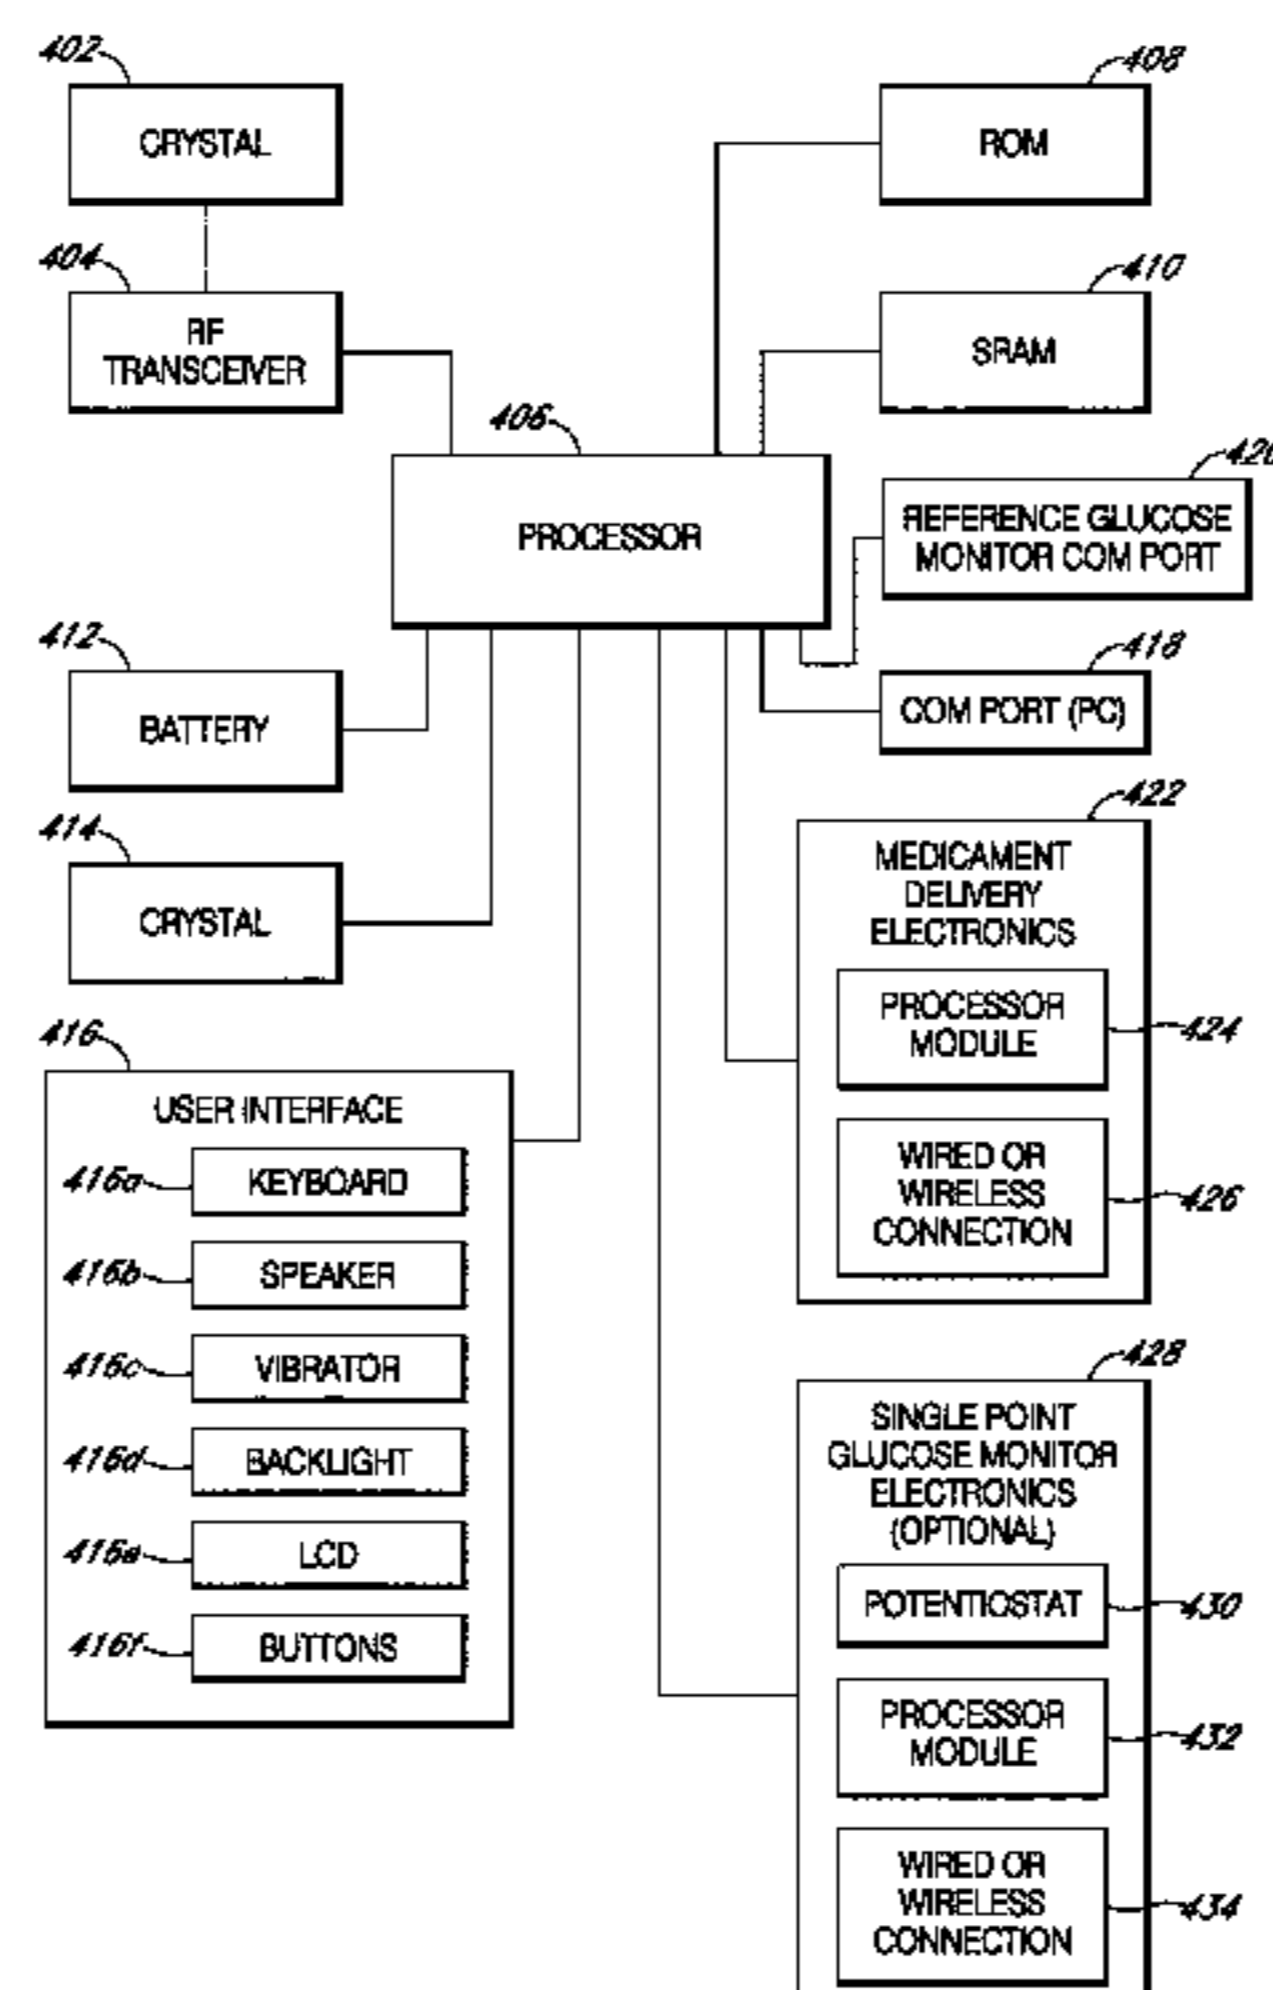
402
CRYSTAL

404
RF TRANSCEIVER

408
ROM

410
SRAM

406
PROCESSOR

420
REFERENCE GLUCOSE MONITOR COM PORT

418
COM PORT (PC)

412
BATTERY

414
CRYSTAL

422
MEDICAMENT DELIVERY ELECTRONICS
PROCESSOR MODULE
424
WIRED OR WIRELESS CONNECTION
426

416
USER INTERFACE
416a KEYBOARD
416b SPEAKER
416c VIBRATOR
416d BACKLIGHT
416e LCD
416f BUTTONS

428
SINGLE POINT GLUCOSE MONITOR ELECTRONICS (OPTIONAL)
POTENTIOSTAT
430
PROCESSOR MODULE
432
WIRED OR WIRELESS CONNECTION
434